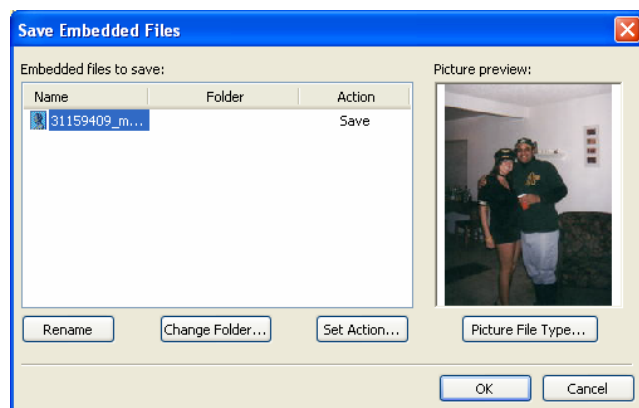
Save Embedded Files

Embedded files to save:

| Name | Folder | Action |
|---|---|---|
| 31159409_m... | | Save |

Picture preview:

Rename

Change Folder...

Set Action...

Picture File Type...

OK

Cancel